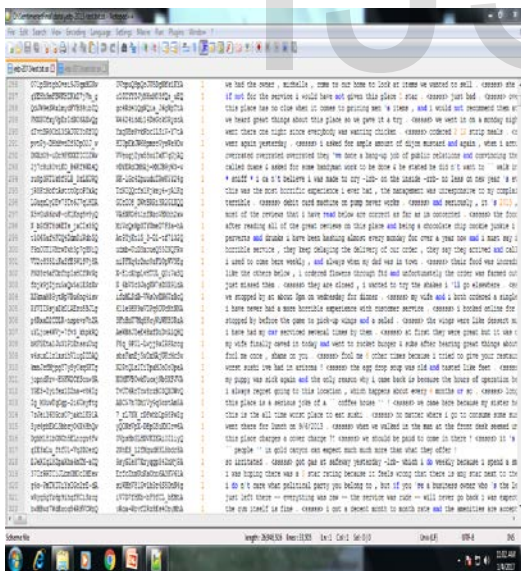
File Edit Search View Encoding Language Settings Macro Run Plugins Window ?

we had the owner , michelle , come to our home to look at items we wanted to sell . <eeeee> she
if not for the service i would not have given this place 2 star . <eeeee> just bad . <eeeee> you
this place has no clue when it comes to getting neon 's items , and i would not recommend them at
we heard great things about this place so we gave it a try . <eeeee> we went in on a monday nigh
went there one night since everybody was watching chicken . <eeeee> ordered 2 strip meals .
went there again yesterday . <eeeee> i asked for ample amount of dijon mustard and again , when i arr
overrated overrated overrated they 've done a bang-up job of public relations and convincing th
called there i asked for some handymen to be done & he stated he did n't want to
this was the most horrific experience i ever had , the management was unresponsive to my compla
terrible . <eeeee> debit card machine on pump never works . <eeeee> and seriously , it 's 2013 ,
most of the reviews that i have read below are correct as far as im concerned . <eeeee> the foo
after reading all of the great reviews on this place and being a chocolate chip cookie junkie i
parents and drunks i have been hearing almost every monday for over a year now and i must say
horrible service , they keep delaying the delivery of our order , they say they arrived and call
i used to come here weekly , and always when my dad was in town . <eeeee> their food was incred
like the others below , i ordered flowers through ftd and unfortunately the order was farmed out
just missed them . <eeeee> they are closed , i wanted to try the shabbas i 'll go elsewhere
we stopped by at about 8pm on wednesday for dinner . <eeeee> my wife and i both ordered a single
i have never had a more horrible experience with customer service . <eeeee> i booked online for
stopped by before the game to pick-up wings and a salad . <eeeee> the wings were like doesn't ma
i have had my car serviced several times by them . <eeeee> at first they were great but it was
my wife finally caved in today and went to rocket burger & subs after hearing great things about
fool me once , shame on you . <eeeee> fool me 6 other times because i tried to give your restaur
worst sushi ive had in arizona ! <eeeee> the egg drop soup was old and tasted like feet . <eeeee>
my puppy was sick again and the only reason why i came back is because the hours of operation b
i always regret going to this location , which happens about every 6 months or so . <eeeee> long
this place is a serious joke of a coffee house ! <eeeee> each on came here because my sister h
this is the all time worst place to eat sushi . <eeeee> no matter where i go to consume some sus
went there for lunch on 9/6/2013 . <eeeee> when we walked in the man at the front desk seemed u
this place charges a cover charge !! <eeeee> we should be paid to come in there ! <eeeee> it 's
people '' in gold canyon can expect much more than what they offer !
so irritated . <eeeee> got gas at safeway yesterday -1oh- which i do weekly because i spend a mi
i was hoping there was a i star rating because it feels wrong that there is any star next to th
i do n't care what political party you belong to , but if you 're a business owner who 's the lo
just left there -- everything was raw -- the service was rude -- will never go back i was expec
the you itself is fine . <eeeee> i got a decent amount to month rate and the amenities are accept

Normal text file length : 26,048,308 lines : 33,333 Ln : 1 Col : 1 Sel : 0 | 0 Unix (LF) UTF-8 INS